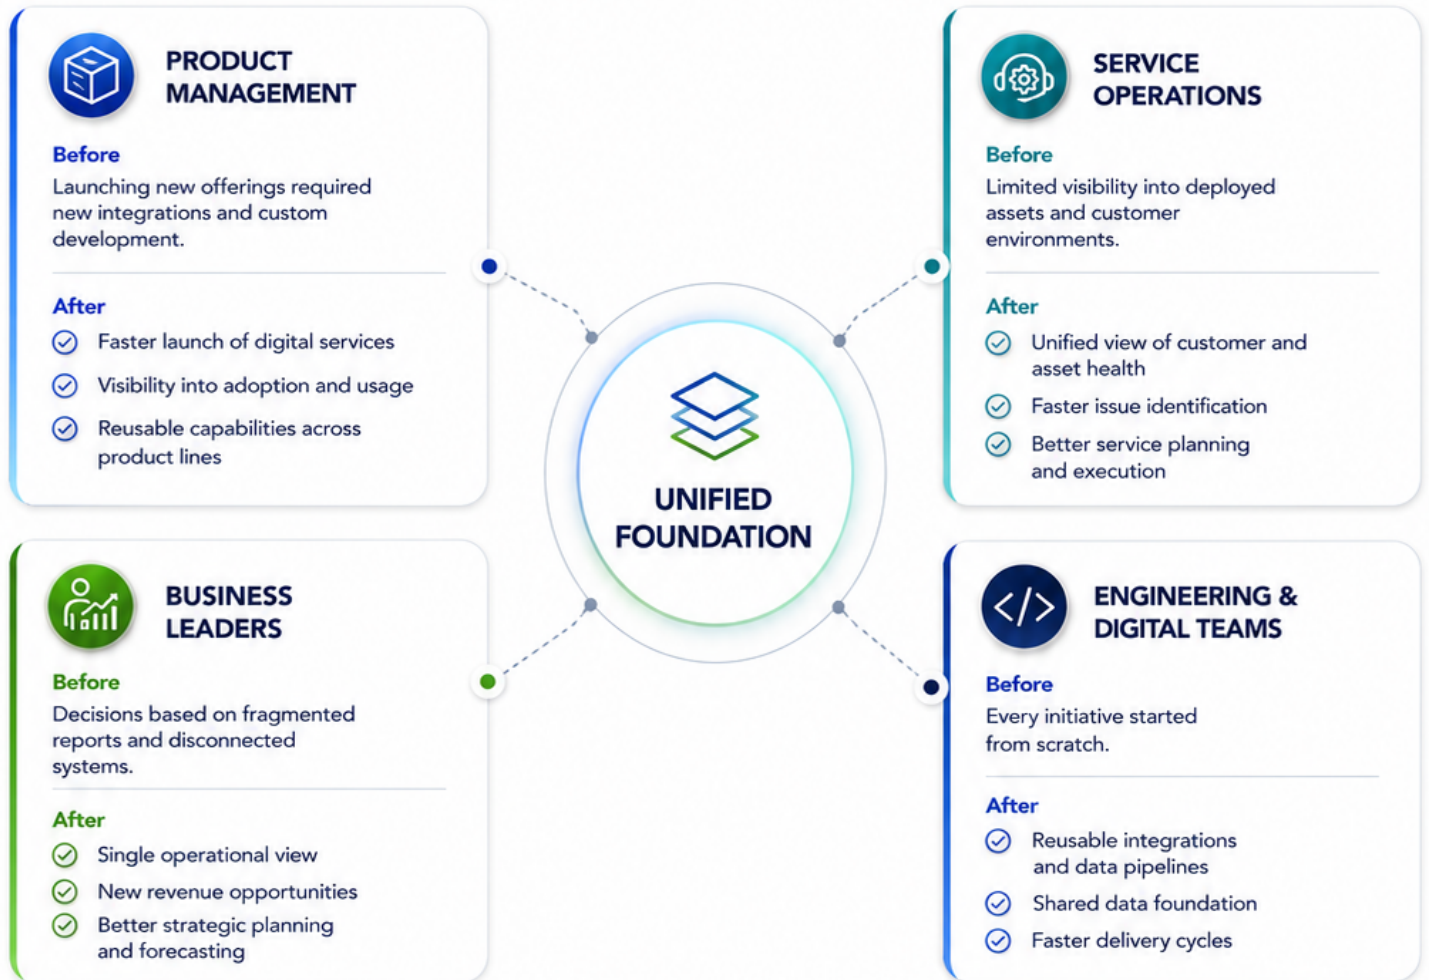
PRODUCT MANAGEMENT

Before
Launching new offerings required new integrations and custom development.

After
Faster launch of digital services
Visibility into adoption and usage
Reusable capabilities across product lines

SERVICE OPERATIONS

Before
Limited visibility into deployed assets and customer environments.

After
Unified view of customer and asset health
Faster issue identification
Better service planning and execution

UNIFIED FOUNDATION

BUSINESS LEADERS

Before
Decisions based on fragmented reports and disconnected systems.

After
Single operational view
New revenue opportunities
Better strategic planning and forecasting

ENGINEERING & DIGITAL TEAMS

Before
Every initiative started from scratch.

After
Reusable integrations and data pipelines
Shared data foundation
Faster delivery cycles